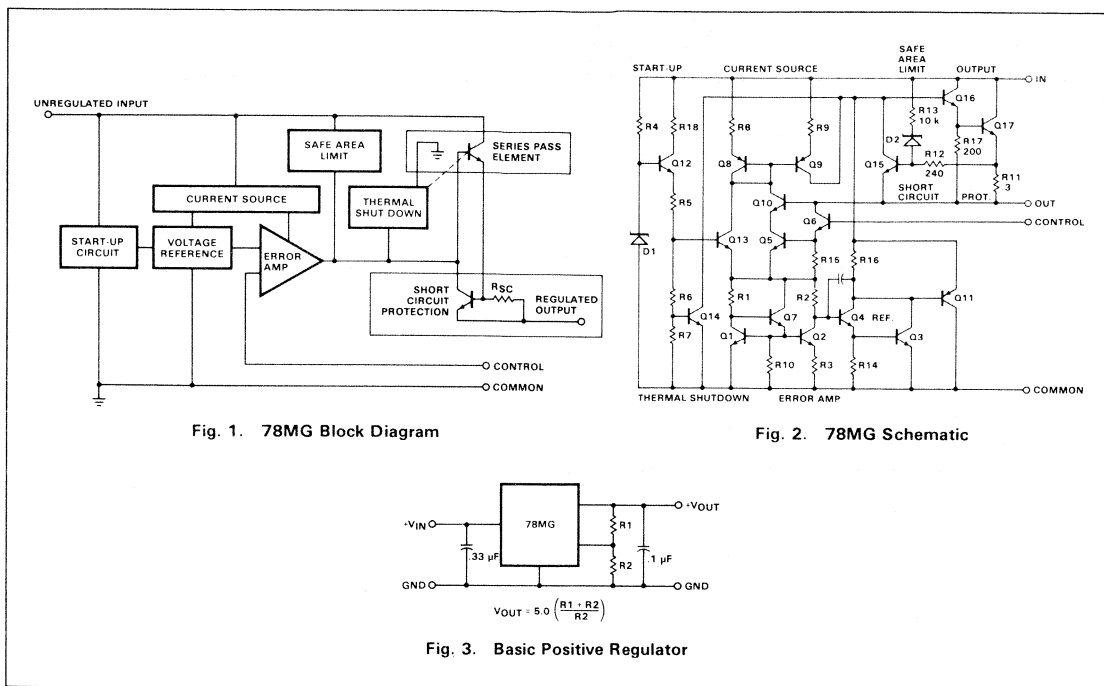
UNREGULATED INPUT

SAFE AREA LIMIT

SERIES PASS ELEMENT

CURRENT SOURCE

THERMAL SHUT DOWN

START-UP CIRCUIT

VOLTAGE REFERENCE

ERROR AMP

SHORT CIRCUIT PROTECTION

$R_{SC}$

REGULATED OUTPUT

CONTROL

COMMON

Fig. 1. 78MG Block Diagram

START-UP

CURRENT SOURCE

SAFE AREA LIMIT

OUTPUT

IN

R4 R18 R8 R9 R13 10 k Q16 Q17

D2

Q12

Q8 Q9

Q15 R12 240 R17 200

R11 3

SHORT CIRCUIT PROT.

OUT

Q10

Q6

CONTROL

R5

D1

Q13 Q5

R15 R16

R6 Q14 R1 Q7 R2 Q4 REF. Q11

R7 Q1 Q2 Q3

R10 R3 R14

COMMON

THERMAL SHUTDOWN

ERROR AMP

Fig. 2. 78MG Schematic

+VIN

78MG

+VOUT

R1

R2

33 μF

.1 μF

GND

GND

$V_{OUT} = 5.0 \left(\frac{R1 + R2}{R2}\right)$

Fig. 3. Basic Positive Regulator